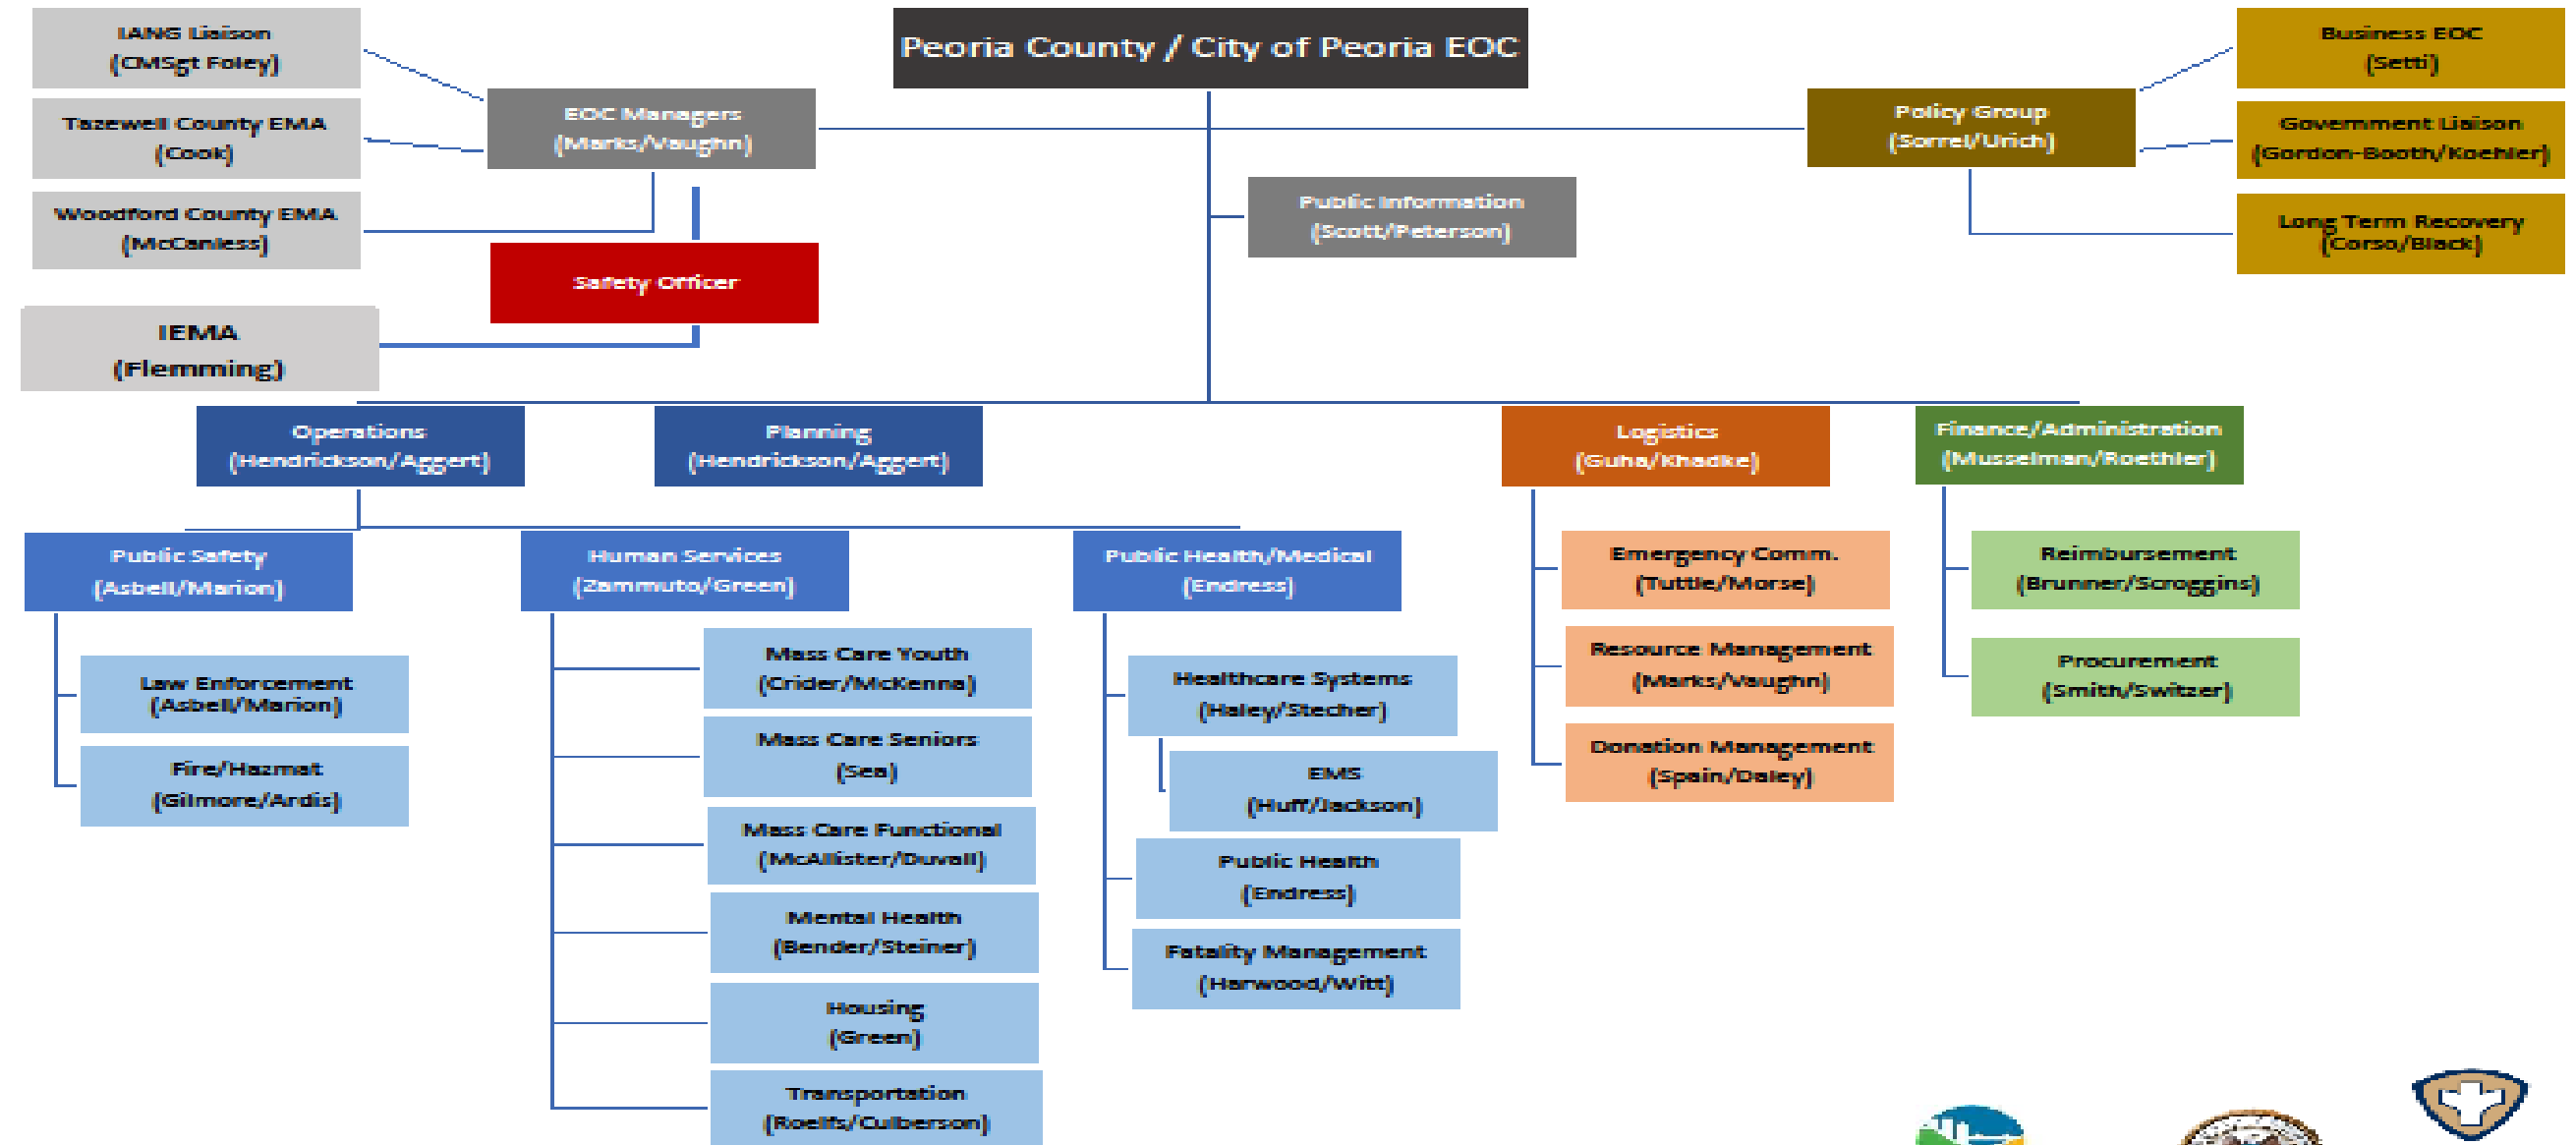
Peoria County / City of Peoria EOC

IANG Liaison
(CMSgt Foley)

Tazewell County EMA
(Cook)

Woodford County EMA
(McCanless)

EOC Managers
(Marks/Vaughn)

Safety Officer

IEMA
(Flemming)

Public Information
(Scott/Peterson)

Policy Group
(Sorrel/Urich)

Business EOC
(Setti)

Government Liaison
(Gordon-Booth/Koehler)

Long Term Recovery
(Corso/Black)

Operations
(Hendrickson/Aggert)

Planning
(Hendrickson/Aggert)

Logistics
(Guha/Khadke)

Finance/Administration
(Musselman/Roethler)

Public Safety
(Asbell/Marion)

Law Enforcement
(Asbell/Marion)

Fire/Hazmat
(Gilmore/Ardis)

Human Services
(Zammuto/Green)

Mass Care Youth
(Crider/McKenna)

Mass Care Seniors
(Sea)

Mass Care Functional
(McAllister/Duvall)

Mental Health
(Bender/Steiner)

Housing
(Green)

Transportation
(Roelfs/Culberson)

Public Health/Medical
(Endress)

Healthcare Systems
(Haley/Stecher)

EMS
(Huff/Jackson)

Public Health
(Endress)

Fatality Management
(Harwood/Witt)

Emergency Comm.
(Tuttle/Morse)

Resource Management
(Marks/Vaughn)

Donation Management
(Spain/Daley)

Reimbursement
(Brunner/Scroggins)

Procurement
(Smith/Switzer)